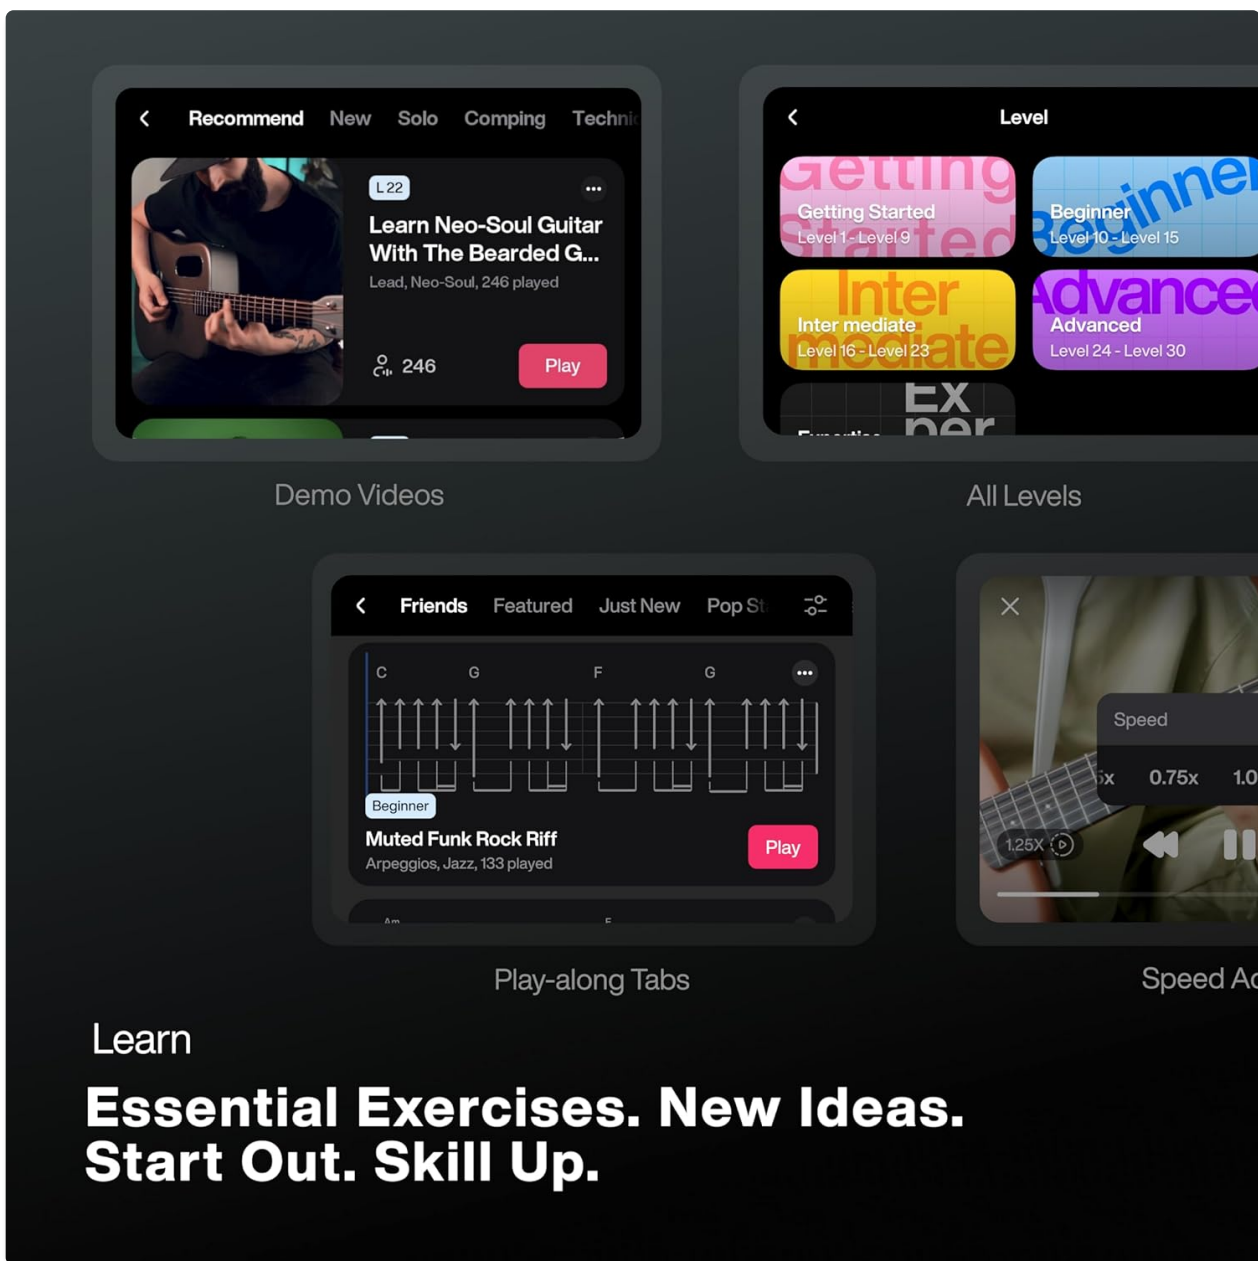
Recommend New Solo Comping Techni

L 22

Learn Neo-Soul Guitar With The Bearded G...

Lead, Neo-Soul, 246 played

246

Play

Demo Videos

Level

Getting

Getting Started

Level 1 - Level 9

Beginner

Beginner

Level 10 - Level 15

Inter

Inter mediate

Level 16 - Level 23

Advanced

Advanced

Level 24 - Level 30

Ex
per

All Levels

Friends Featured Just New Pop St

C G F G

Beginner

Muted Funk Rock Riff

Arpeggios, Jazz, 133 played

Play

Am F

Play-along Tabs

Speed

x 0.75x 1.0

1.25X

Speed Ad

Learn

Essential Exercises. New Ideas.
Start Out. Skill Up.